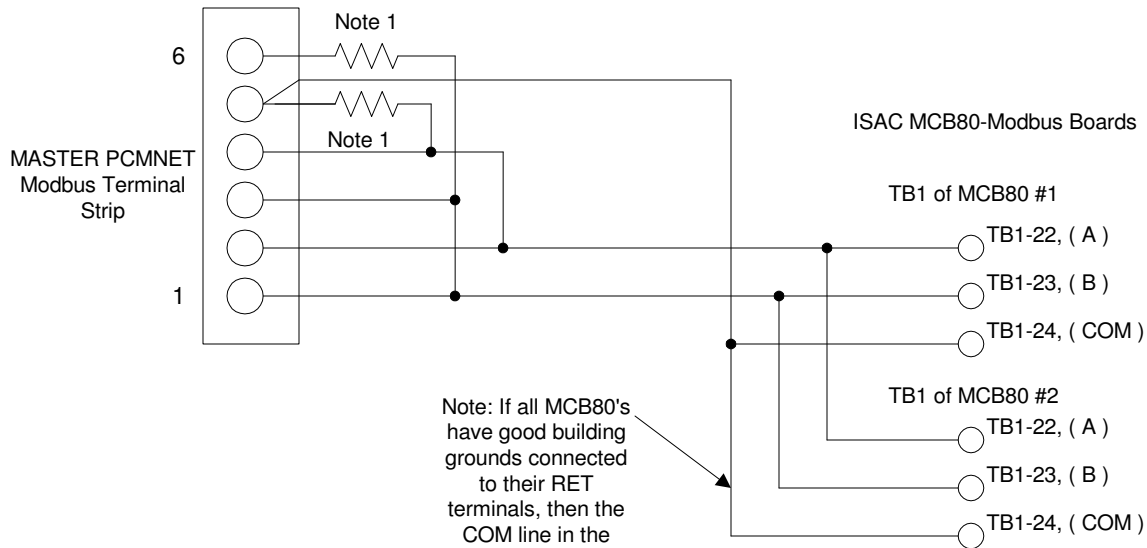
Note 1

6

Note 1

1

MASTER PCMNET Modbus Terminal Strip

ISAC MCB80-Modbus Boards

TB1 of MCB80 #1

TB1-22, ( A )

TB1-23, ( B )

TB1-24, ( COM )

TB1 of MCB80 #2

TB1-22, ( A )

TB1-23, ( B )

TB1-24, ( COM )

Note: If all MCB80's have good building grounds connected to their RET terminals, then the COM line in the